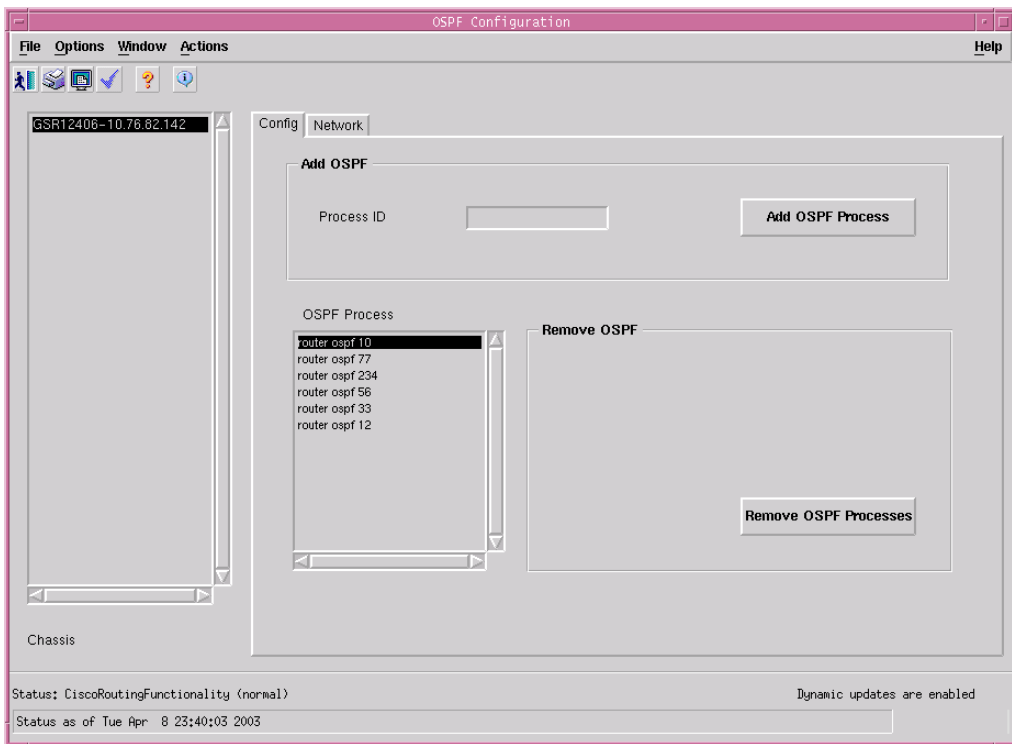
OSPF Configuration

File Options Window Actions

Help

GSR12406-10.76.82.142

Config Network

Add OSPF

Process ID

Add OSPF Process

OSPF Process

router ospf 10
router ospf 77
router ospf 234
router ospf 56
router ospf 33
router ospf 12

Remove OSPF

Remove OSPF Processes

Chassis

Status: CiscoRoutingFunctionality (normal)

Dynamic updates are enabled

Status as of Tue Apr 8 23:40:03 2003